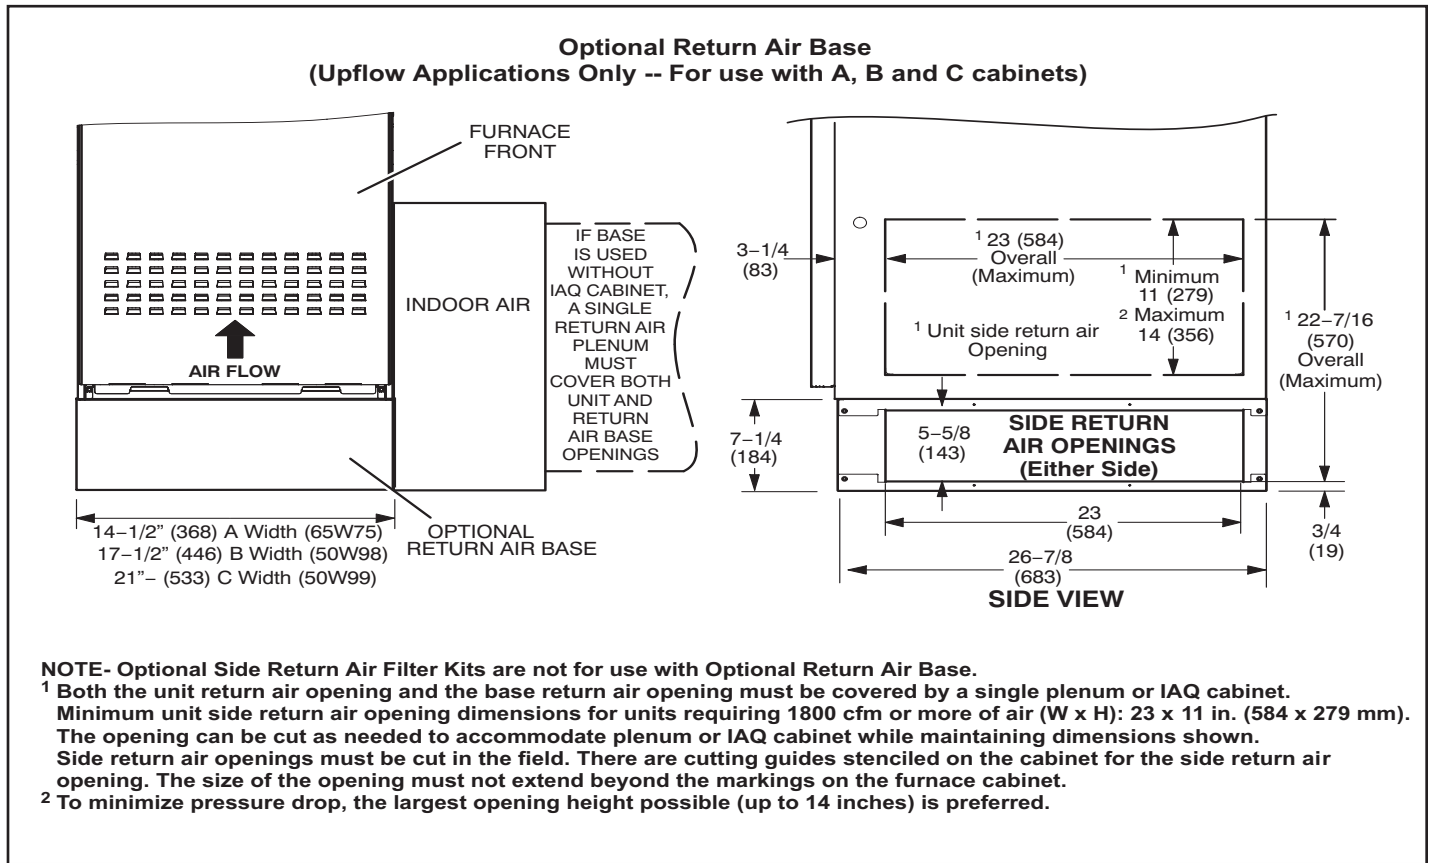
Optional Return Air Base
(Upflow Applications Only -- For use with A, B and C cabinets)

FURNACE FRONT

AIR FLOW

INDOOR AIR

IF BASE IS USED WITHOUT IAQ CABINET, A SINGLE RETURN AIR PLENUM MUST COVER BOTH UNIT AND RETURN AIR BASE OPENINGS

OPTIONAL RETURN AIR BASE

14−1/2" (368) A Width (65W75)
17−1/2" (446) B Width (50W98)
21"− (533) C Width (50W99)

3−1/4 (83)

$^1$ 23 (584) Overall (Maximum)

$^1$ Minimum 11 (279)
$^2$ Maximum 14 (356)

$^1$ Unit side return air Opening

$^1$ 22−7/16 (570) Overall (Maximum)

7−1/4 (184)

5−5/8 (143)

SIDE RETURN AIR OPENINGS (Either Side)

23 (584)

3/4 (19)

26−7/8 (683)

SIDE VIEW

NOTE- Optional Side Return Air Filter Kits are not for use with Optional Return Air Base.
$^1$ Both the unit return air opening and the base return air opening must be covered by a single plenum or IAQ cabinet. Minimum unit side return air opening dimensions for units requiring 1800 cfm or more of air (W x H): 23 x 11 in. (584 x 279 mm). The opening can be cut as needed to accommodate plenum or IAQ cabinet while maintaining dimensions shown. Side return air openings must be cut in the field. There are cutting guides stenciled on the cabinet for the side return air opening. The size of the opening must not extend beyond the markings on the furnace cabinet.
$^2$ To minimize pressure drop, the largest opening height possible (up to 14 inches) is preferred.